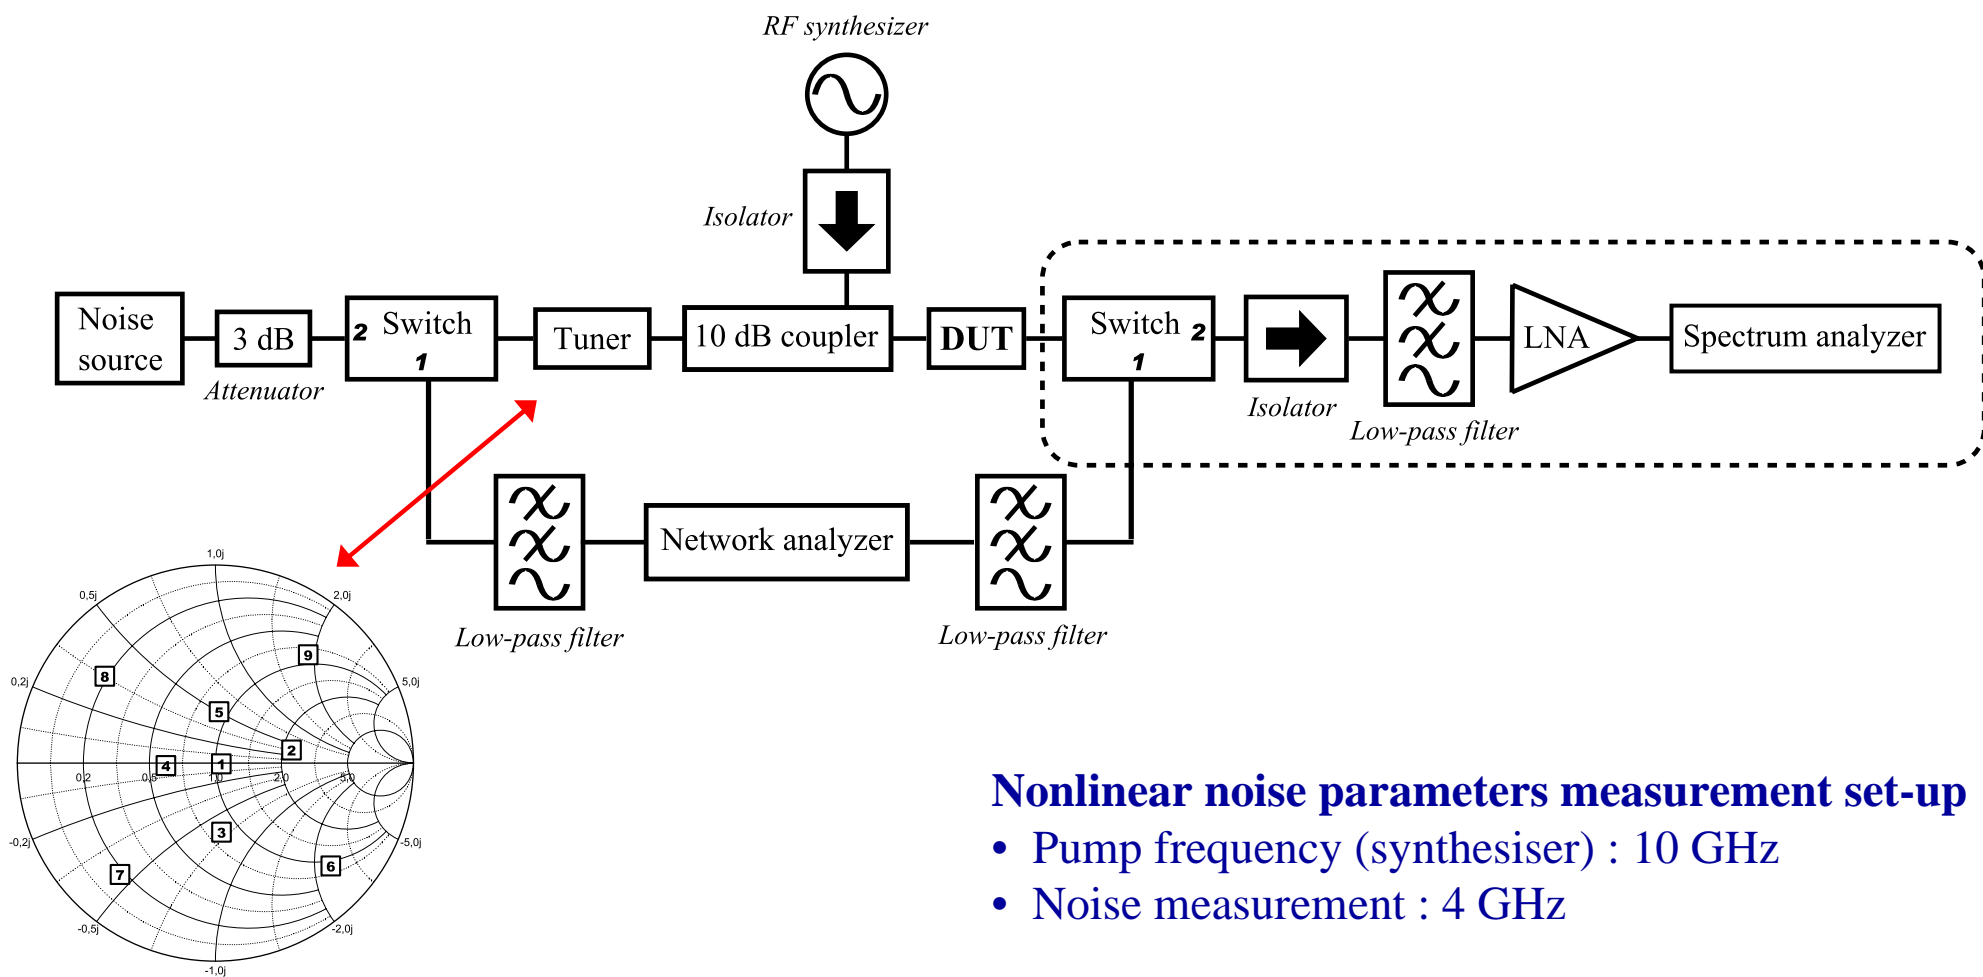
RF synthesizer

Isolator

Noise source

3 dB

Attenuator

2 Switch 1

Tuner

10 dB coupler

DUT

Switch 2 1

Isolator

Low-pass filter

LNA

Spectrum analyzer

Low-pass filter

Network analyzer

Low-pass filter

1,0j
0,5j
2,0j
0,2j
5,0j
0,2
0,5
1,0
2,0
5,0
-0,2j
-5,0j
-0,5j
-2,0j
-1,0j
1 2 3 4 5 6 7 8 9

Nonlinear noise parameters measurement set-up
• Pump frequency (synthesiser) : 10 GHz
• Noise measurement : 4 GHz